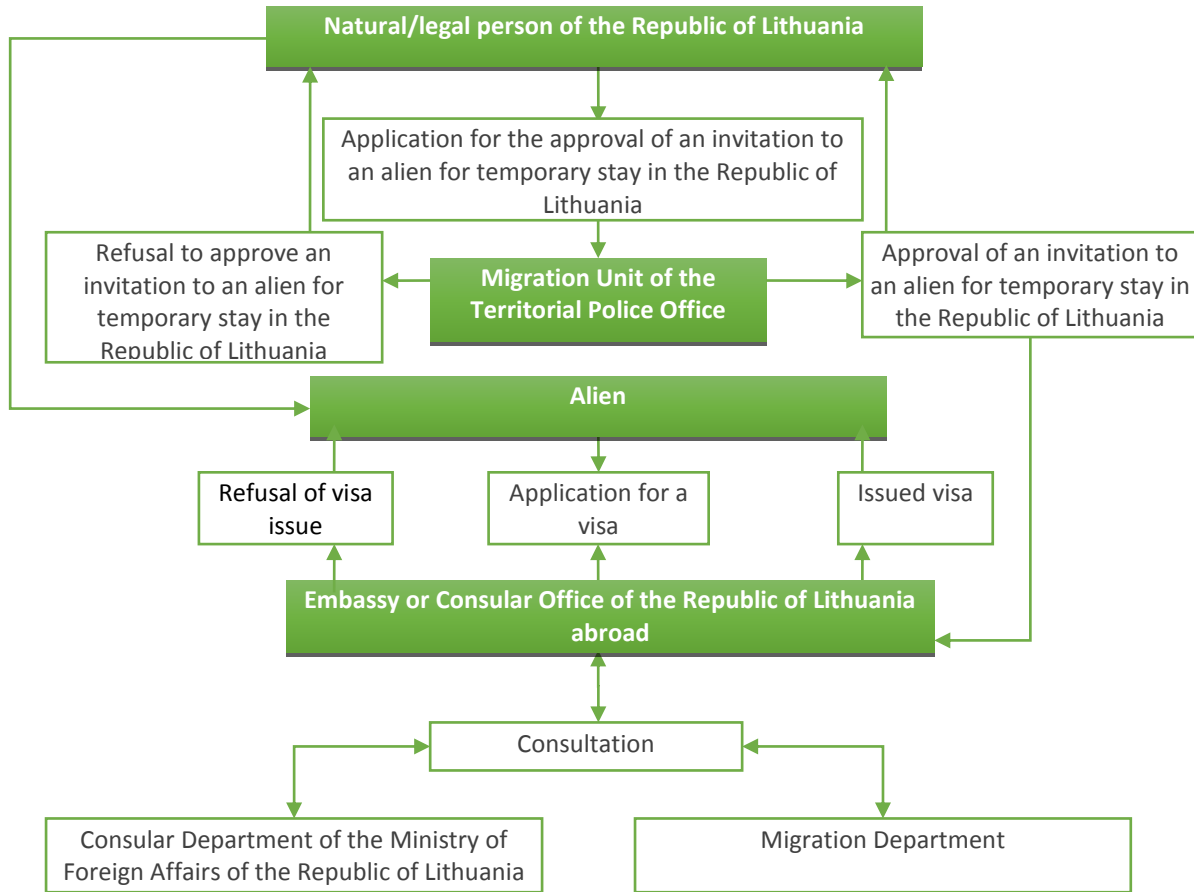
Natural/legal person of the Republic of Lithuania

Application for the approval of an invitation to an alien for temporary stay in the Republic of Lithuania

Refusal to approve an invitation to an alien for temporary stay in the Republic of Lithuania

Migration Unit of the Territorial Police Office

Approval of an invitation to an alien for temporary stay in the Republic of Lithuania

Alien

Refusal of visa issue

Application for a visa

Issued visa

Embassy or Consular Office of the Republic of Lithuania abroad

Consultation

Consular Department of the Ministry of Foreign Affairs of the Republic of Lithuania

Migration Department